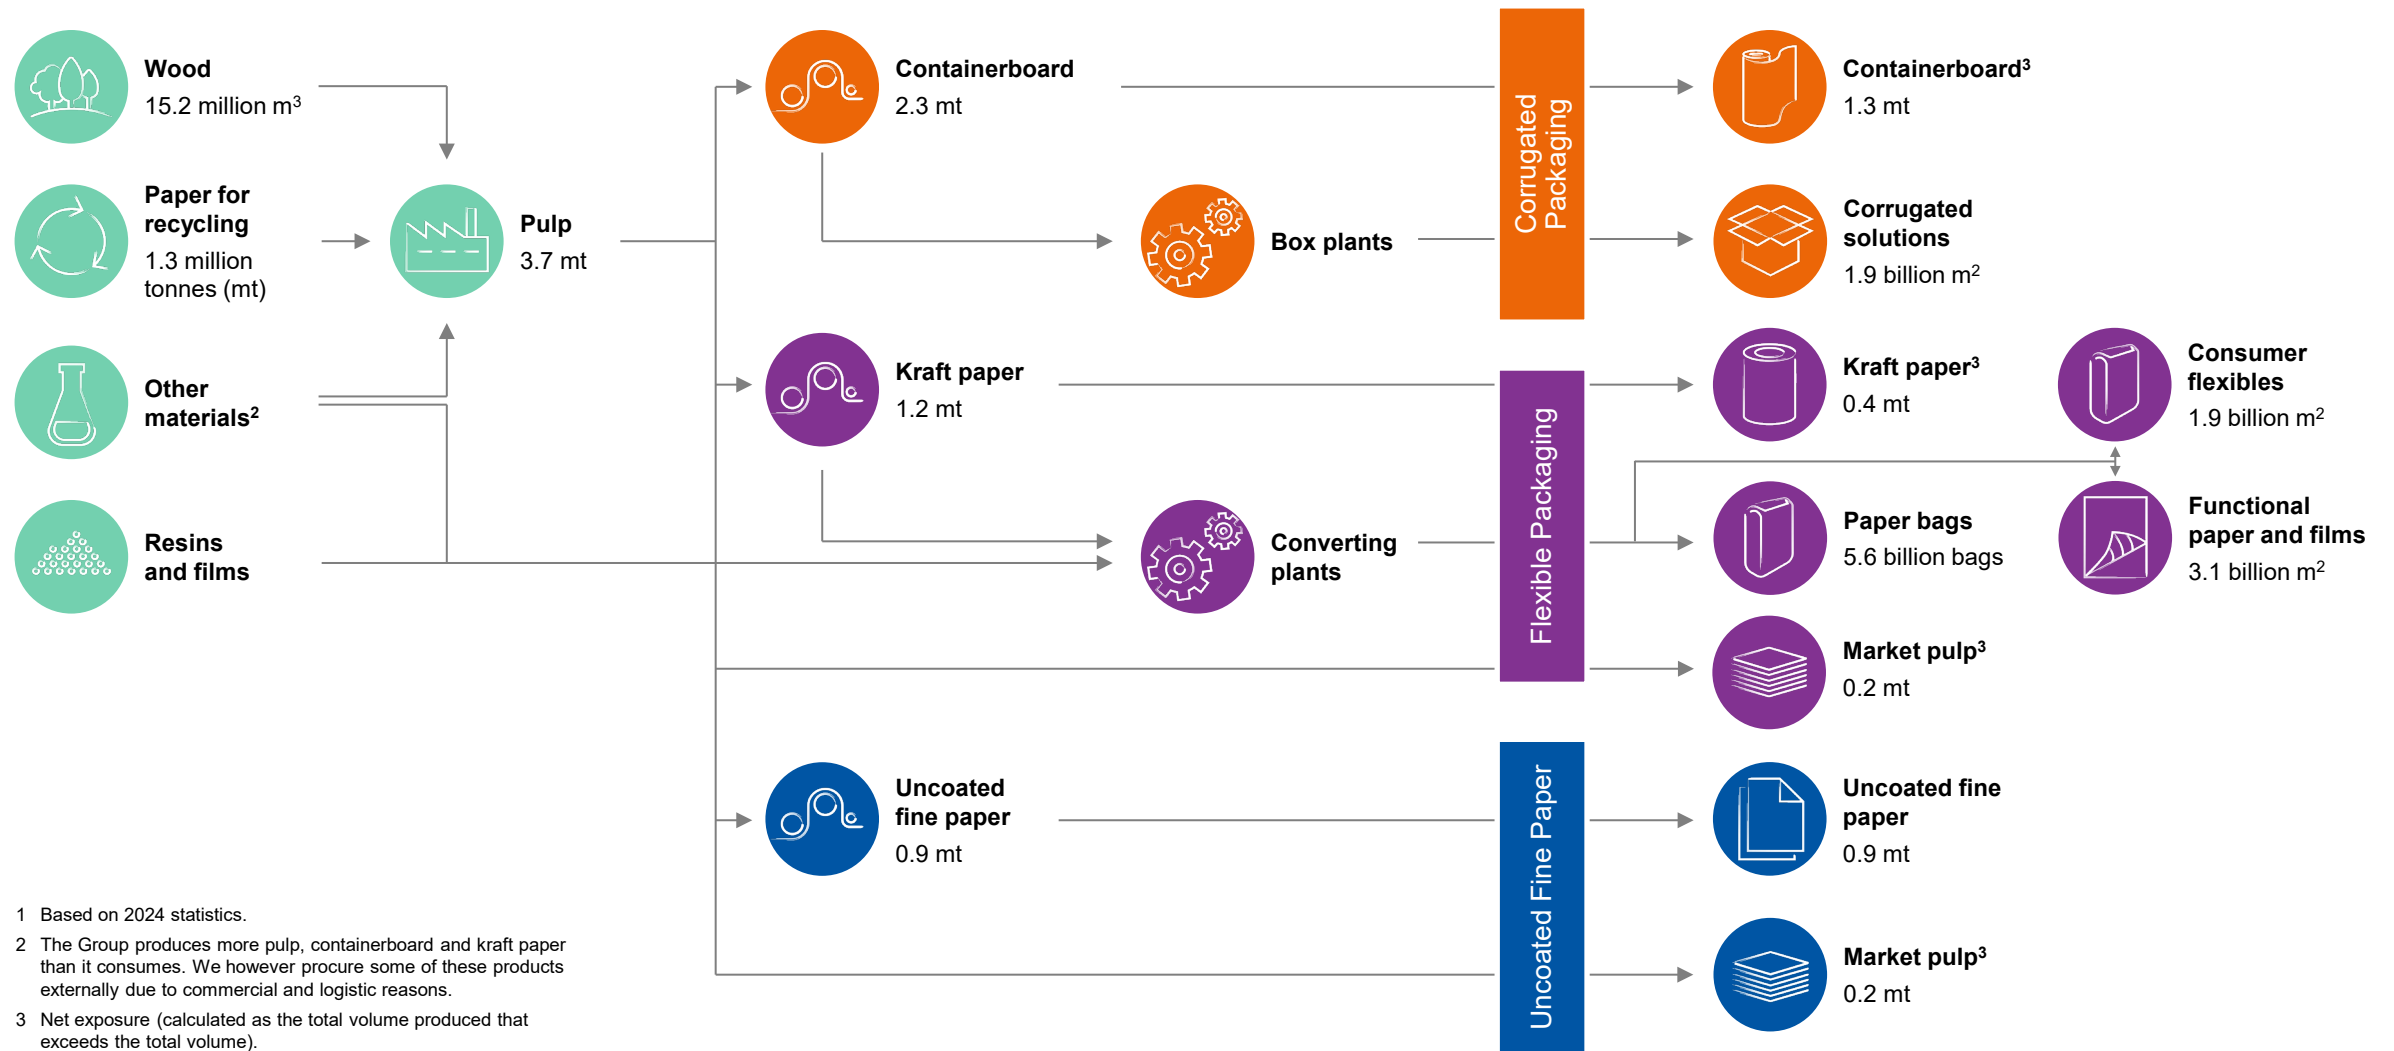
Wood
15.2 million $m^3$

Paper for recycling
1.3 million tonnes (mt)

Other materials$^2$

Resins and films

Pulp
3.7 mt

Containerboard
2.3 mt

Box plants

Kraft paper
1.2 mt

Converting plants

Uncoated fine paper
0.9 mt

Corrugated Packaging

Flexible Packaging

Uncoated Fine Paper

Containerboard$^3$
1.3 mt

Corrugated solutions
1.9 billion $m^2$

Kraft paper$^3$
0.4 mt

Consumer flexibles
1.9 billion $m^2$

Paper bags
5.6 billion bags

Functional paper and films
3.1 billion $m^2$

Market pulp$^3$
0.2 mt

Uncoated fine paper
0.9 mt

Market pulp$^3$
0.2 mt

1 Based on 2024 statistics.

2 The Group produces more pulp, containerboard and kraft paper than it consumes. We however procure some of these products externally due to commercial and logistic reasons.

3 Net exposure (calculated as the total volume produced that exceeds the total volume).